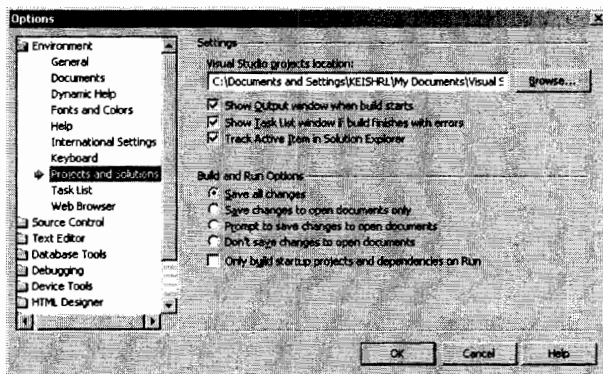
Options

Environment
General
Documents
Dynamic Help
Fonts and Colors
Help
International Settings
Keyboard
Projects and solutions
Task List
Web Browser
Source Control
Text Editor
Database Tools
Debugging
Device Tools
HTML Designer

Settings
Visual Studio projects location:
C:\Documents and Settings\KEISHR1\My Documents\Visual S
Browse...
Show Output window when build starts
Show Task List window if build finishes with errors
Track Active Item in Solution Explorer

Build and Run Options
Save all changes
Save changes to open documents only
Prompt to save changes to open documents
Don't save changes to open documents
Only build startup projects and dependencies on Run

OK
Cancel
Help